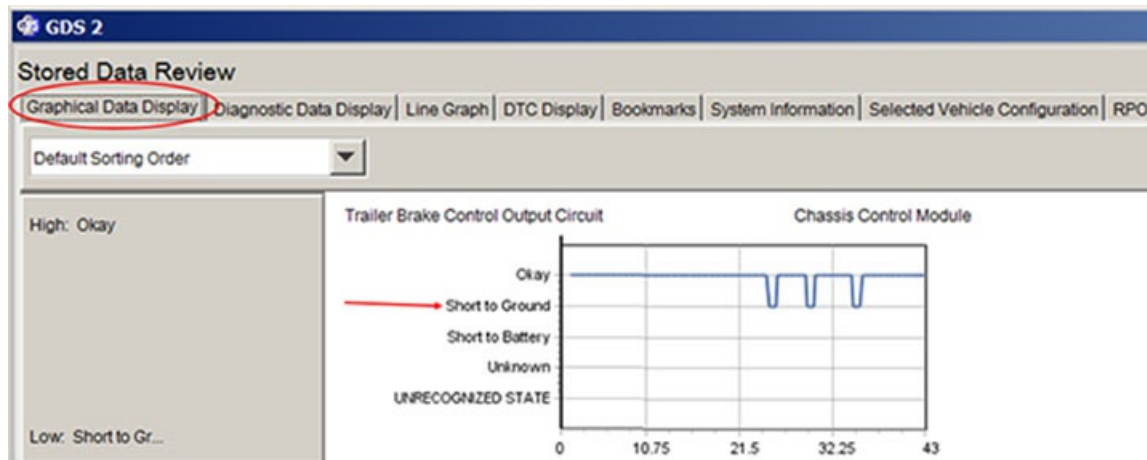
GDS 2

Stored Data Review

Graphical Data Display | Diagnostic Data Display | Line Graph | DTC Display | Bookmarks | System Information | Selected Vehicle Configuration | RPO

Default Sorting Order

High: Okay

Low: Short to Gr...

Trailer Brake Control Output Circuit

Chassis Control Module

Okay

Short to Ground

Short to Battery

Unknown

UNRECOGNIZED STATE

0

10.75

21.5

32.25

43